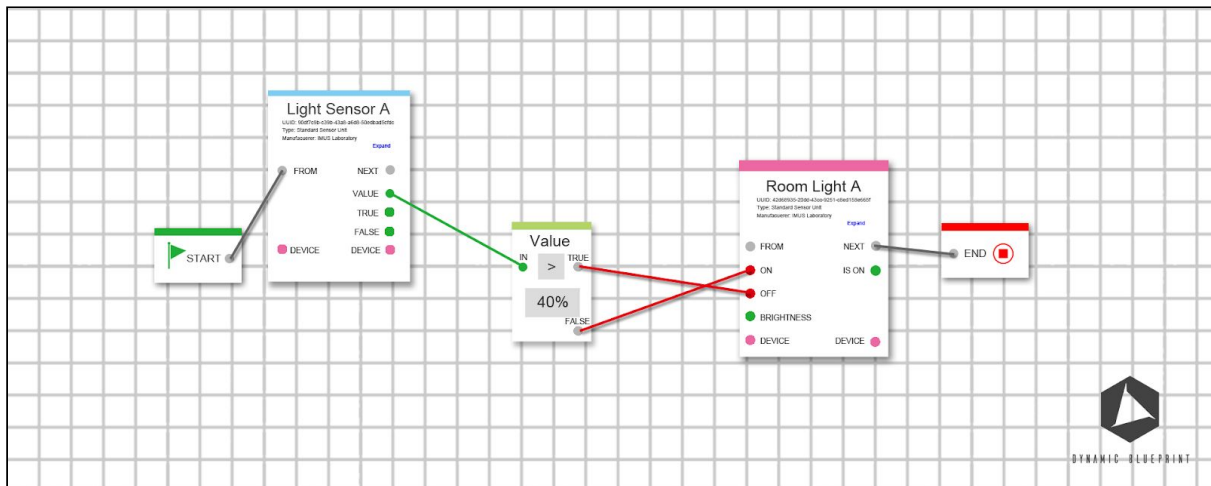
Light Sensor A
UUID: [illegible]
Type: Standard Sensor Unit
Manufacturer: IMUS Laboratory
Expand

FROM
NEXT
VALUE
TRUE
FALSE
DEVICE
DEVICE

START

Value
IN
>
TRUE
40%
FALSE

Room Light A
UUID: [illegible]
Type: Standard Sensor Unit
Manufacturer: IMUS Laboratory
Expand

FROM
NEXT
ON
IS ON
OFF
BRIGHTNESS
DEVICE
DEVICE

END

DYNAMIC BLUEPRINT